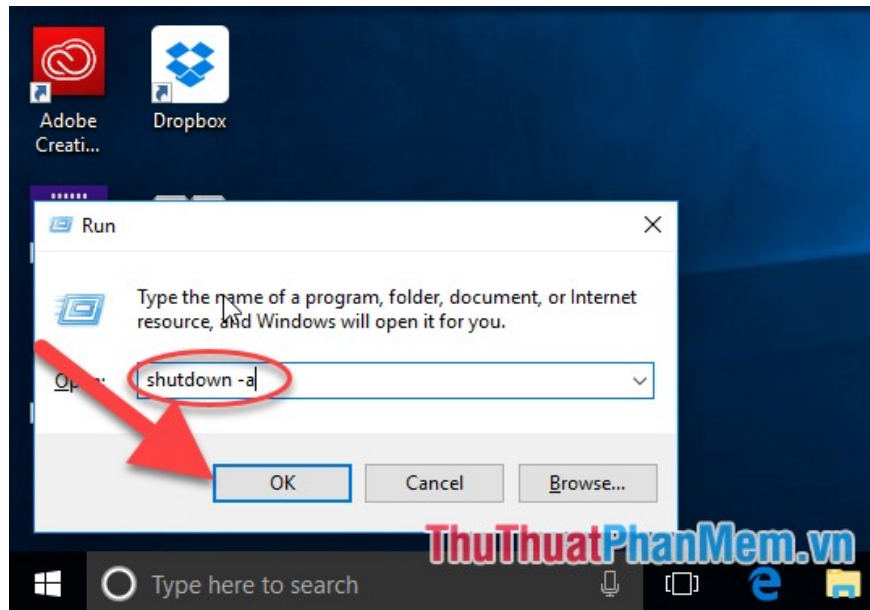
Adobe Creati...

Dropbox

Run

Type the name of a program, folder, document, or Internet resource, and Windows will open it for you.

Open: shutdown -a

OK

Cancel

Browse...

ThuThuatPhanMem.vn

Type here to search